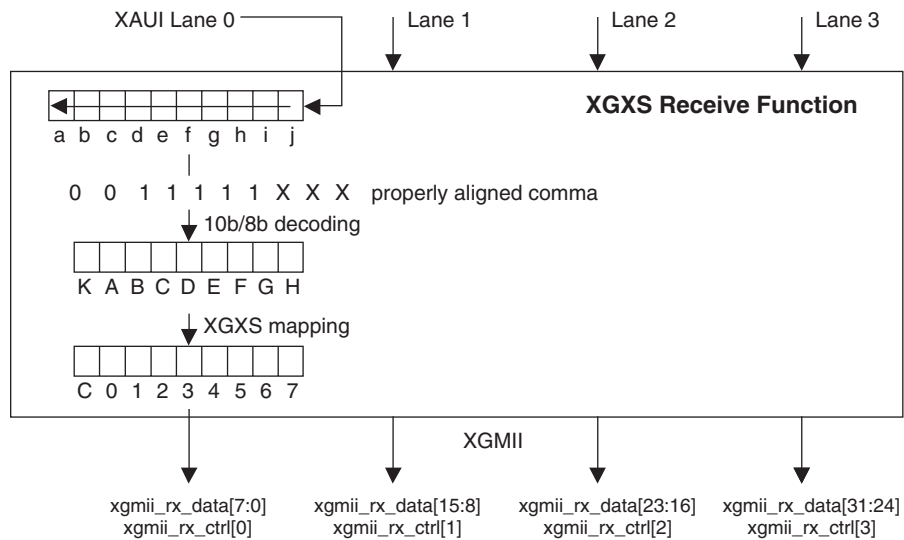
XAUI Lane 0

Lane 1

Lane 2

Lane 3

XGXS Receive Function

a b c d e f g h i j

0 0 1 1 1 1 1 X X X properly aligned comma

10b/8b decoding

K A B C D E F G H

XGXS mapping

C 0 1 2 3 4 5 6 7

XGMII

xgmii_rx_data[7:0]
xgmii_rx_ctrl[0]

xgmii_rx_data[15:8]
xgmii_rx_ctrl[1]

xgmii_rx_data[23:16]
xgmii_rx_ctrl[2]

xgmii_rx_data[31:24]
xgmii_rx_ctrl[3]